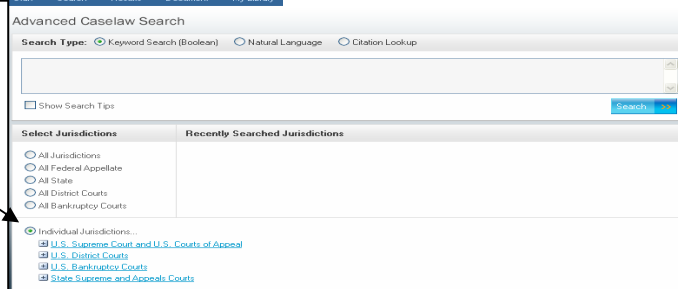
Advanced Caselaw Search

Search Type: Keyword Search (Boolean) Natural Language Citation Lookup

Show Search Tips

Search >>

Select Jurisdictions

Recently Searched Jurisdictions

All Jurisdictions
All Federal Appellate
All State
All District Courts
All Bankruptcy Courts

Individual Jurisdictions...
U.S. Supreme Court and U.S. Courts of Appeal
U.S. District Courts
U.S. Bankruptcy Courts
State Supreme and Appeals Courts